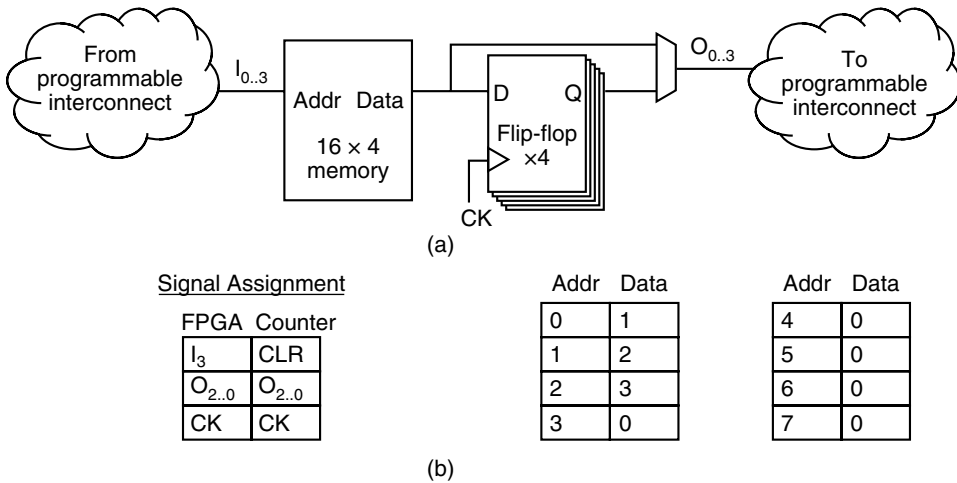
From programmable interconnect

$I_{0..3}$

Addr Data

16 × 4 memory

D Q

Flip-flop ×4

CK

$O_{0..3}$

To programmable interconnect

(a)

Signal Assignment

| FPGA | Counter |
|---|---|
| $I_3$ | CLR |
| $O_{2..0}$ | $O_{2..0}$ |
| CK | CK |

| Addr | Data |
|---|---|
| 0 | 1 |
| 1 | 2 |
| 2 | 3 |
| 3 | 0 |

| Addr | Data |
|---|---|
| 4 | 0 |
| 5 | 0 |
| 6 | 0 |
| 7 | 0 |

(b)